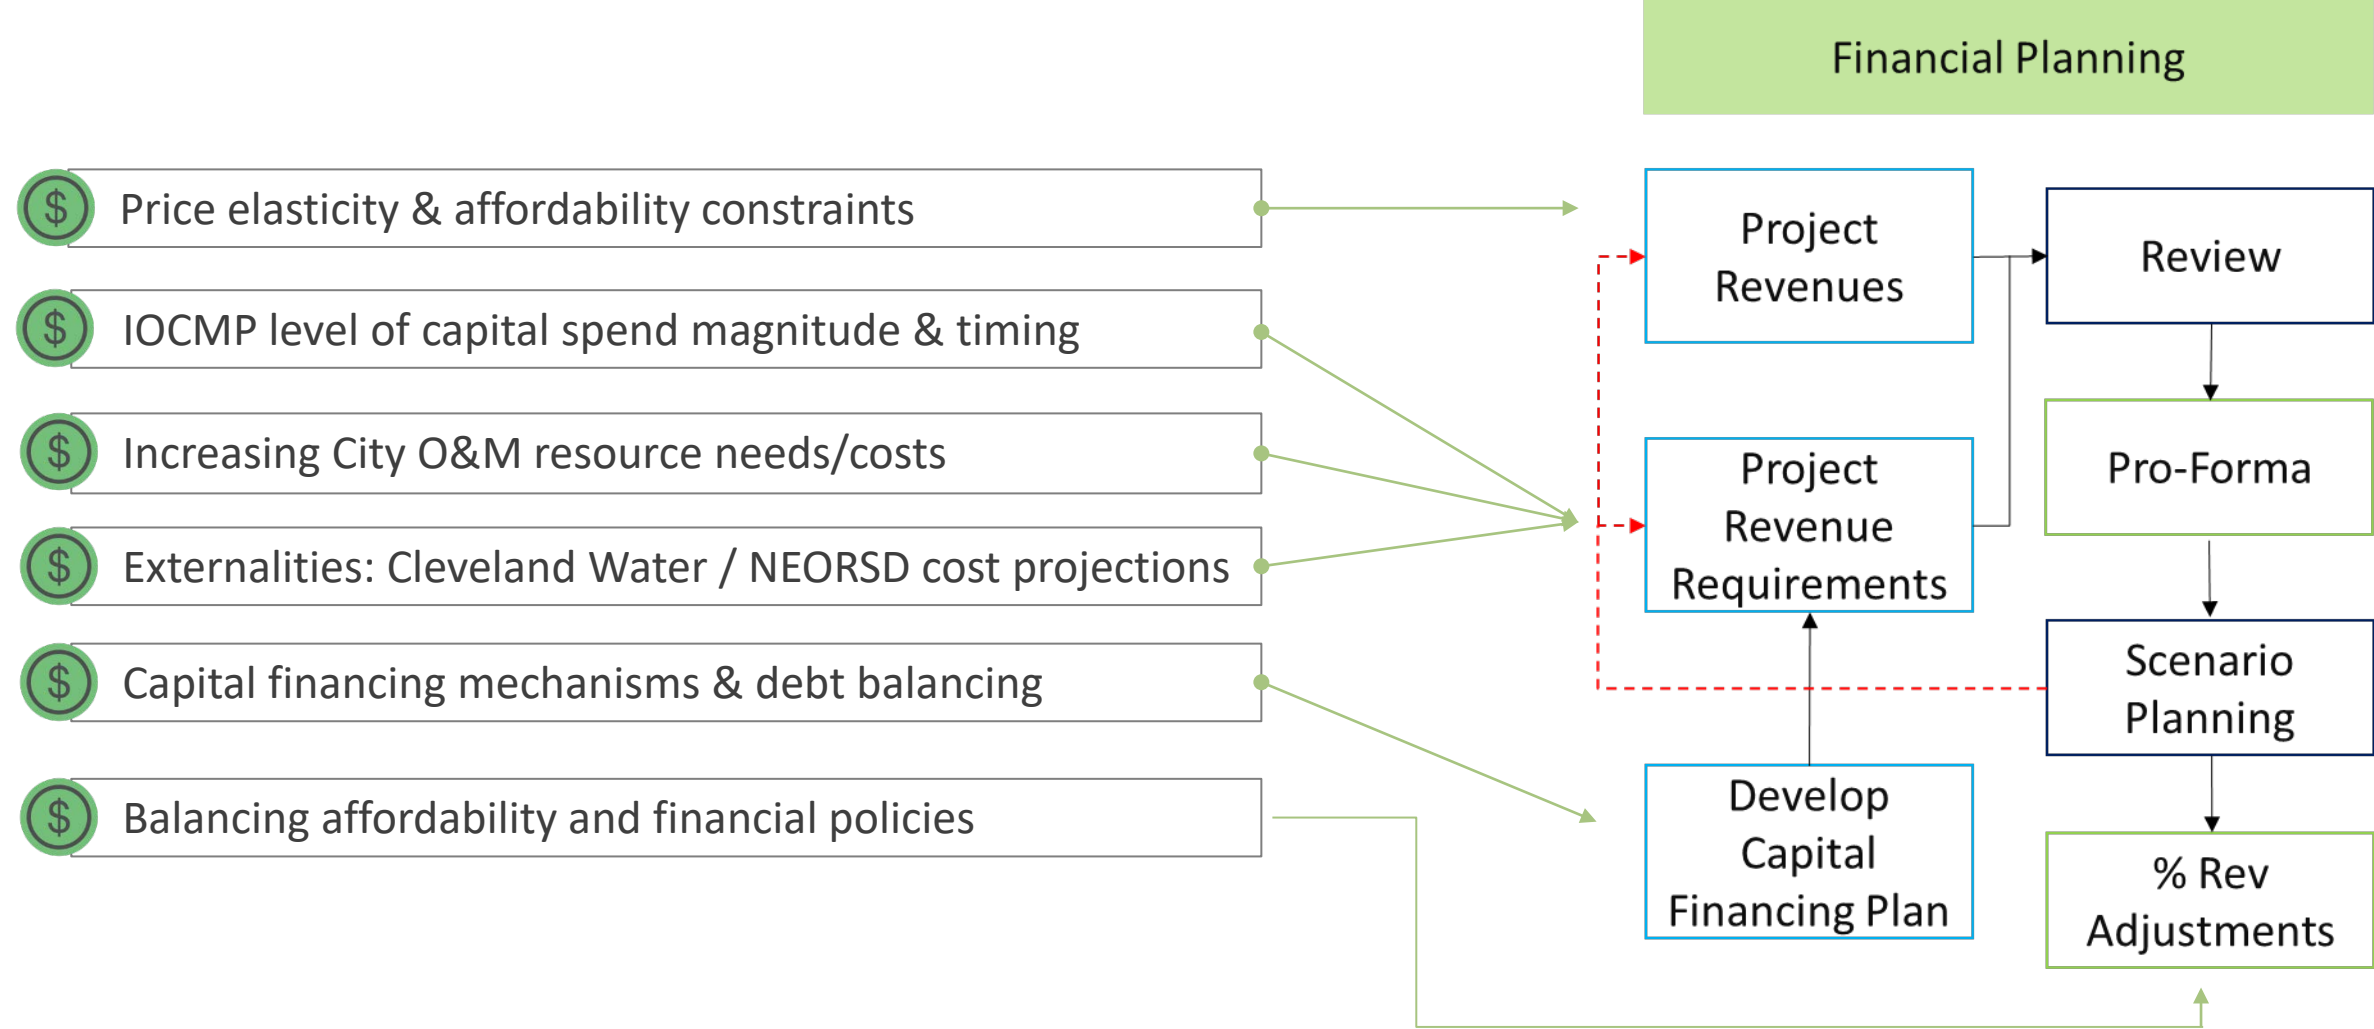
Financial Planning

$ Price elasticity & affordability constraints

$ IOCMP level of capital spend magnitude & timing

$ Increasing City O&M resource needs/costs

$ Externalities: Cleveland Water / NEORSD cost projections

$ Capital financing mechanisms & debt balancing

$ Balancing affordability and financial policies

Project Revenues

Project Revenue Requirements

Develop Capital Financing Plan

Review

Pro-Forma

Scenario Planning

% Rev Adjustments